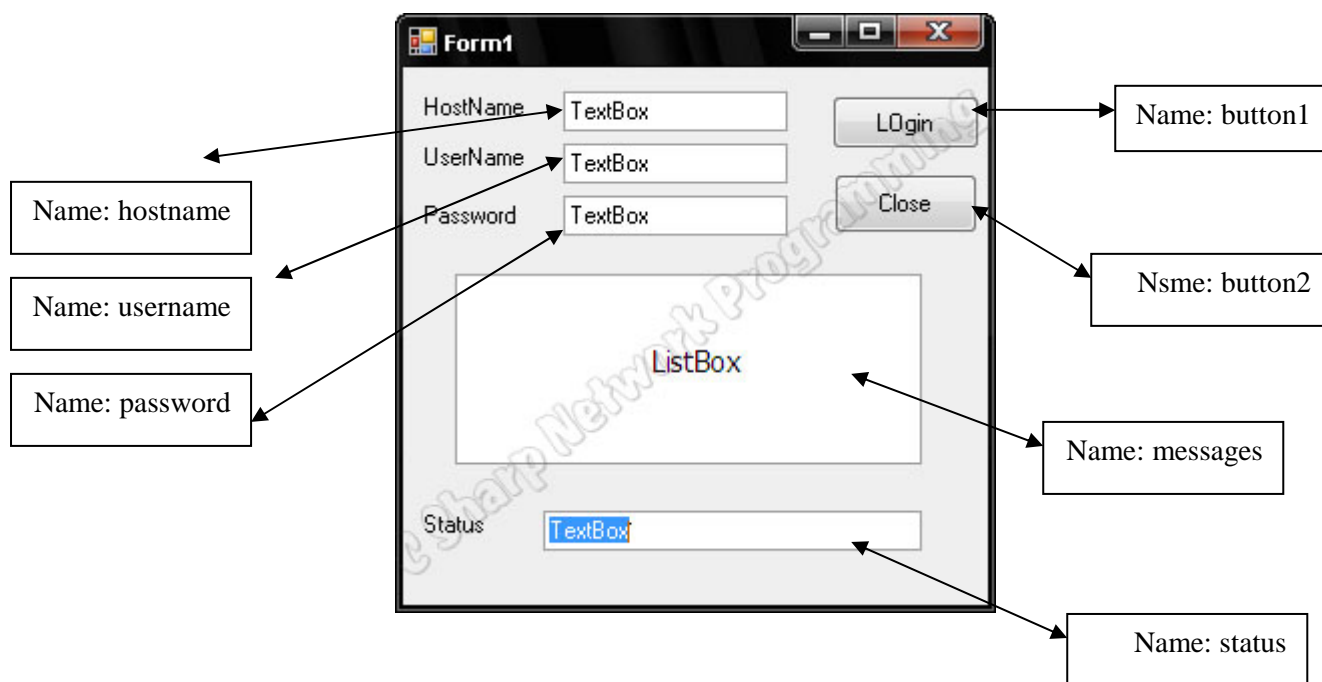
Form1

HostName TextBox

UserName TextBox

Password TextBox

LOgin

Close

ListBox

Status TextBox

C Sharp Network Programming

Name: hostname

Name: username

Name: password

Name: button1

Nsme: button2

Name: messages

Name: status